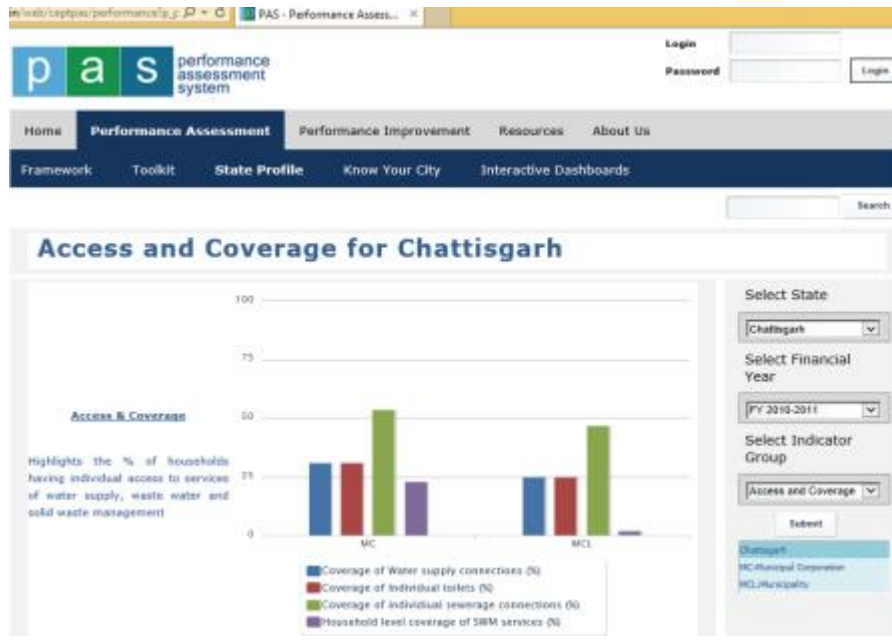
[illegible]/web/ceptpas/performance?p_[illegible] PAS - Performance Assess... ×

p a s performance assessment system

Login
Password
Login

Home Performance Assessment Performance Improvement Resources About Us

Framework Toolkit State Profile Know Your City Interactive Dashboards

Search

Access and Coverage for Chattisgarh

Access & Coverage

Highlights the % of households having individual access to services of water supply, waste water and solid waste management

100
75
50
25
0
MC
MCL

Coverage of Water supply connections (%)
Coverage of individual toilets (%)
Coverage of individual sewerage connections (%)
Household level coverage of SWM services (%)

Select State
Chattisgarh
Select Financial Year
FY 2010-2011
Select Indicator Group
Access and Coverage
Submit

Chattisgarh
MC-Municipal Corporation
MCL-Municipality